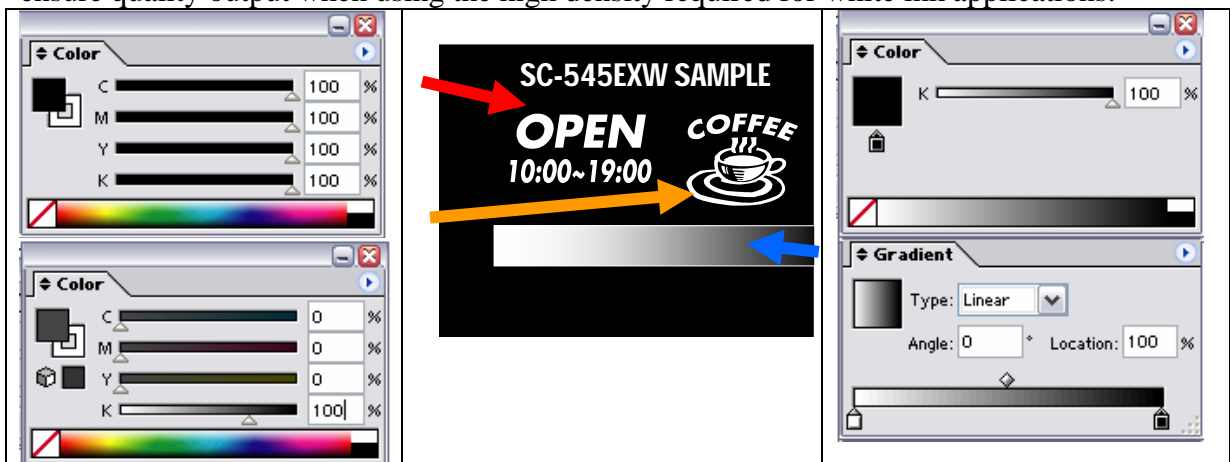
ensure quality output when using the high density required for white ink applications.

Color
C 100 %
M 100 %
Y 100 %
K 100 %

Color
C 0 %
M 0 %
Y 0 %
K 100 %

SC-545EXW SAMPLE
OPEN
10:00~19:00
COFFEE

Color
K 100 %

Gradient
Type: Linear
Angle: 0 °
Location: 100 %